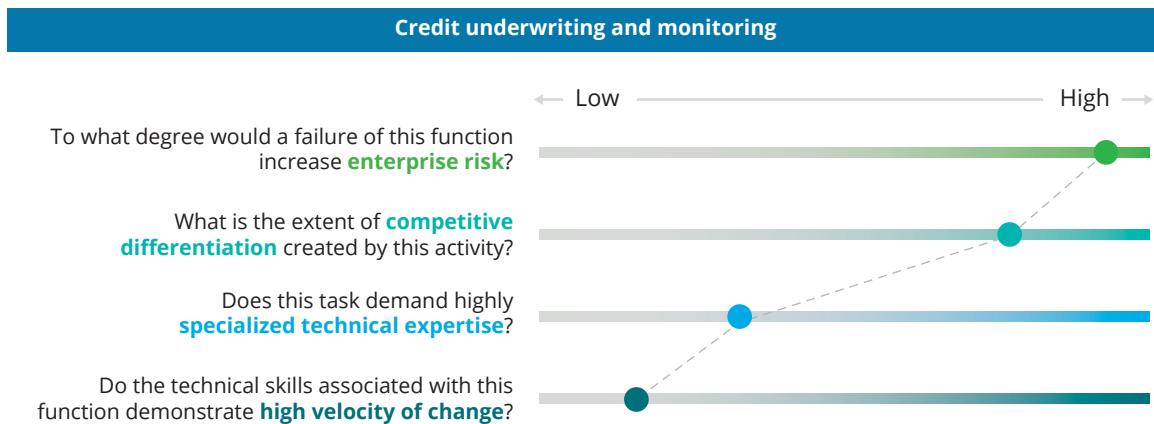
Credit underwriting and monitoring

Low

High

To what degree would a failure of this function increase enterprise risk?

What is the extent of competitive differentiation created by this activity?

Does this task demand highly specialized technical expertise?

Do the technical skills associated with this function demonstrate high velocity of change?